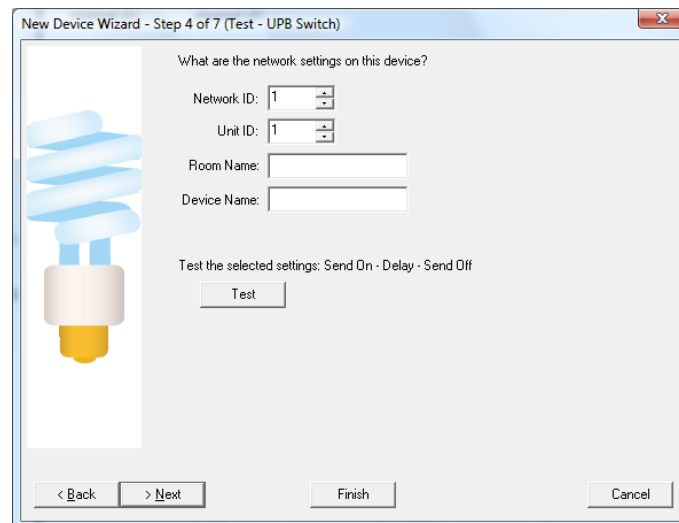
New Device Wizard - Step 4 of 7 (Test - UPB Switch)

What are the network settings on this device?

Network ID: 1

Unit ID: 1

Room Name:

Device Name:

Test the selected settings: Send On - Delay - Send Off

Test

< Back

> Next

Finish

Cancel